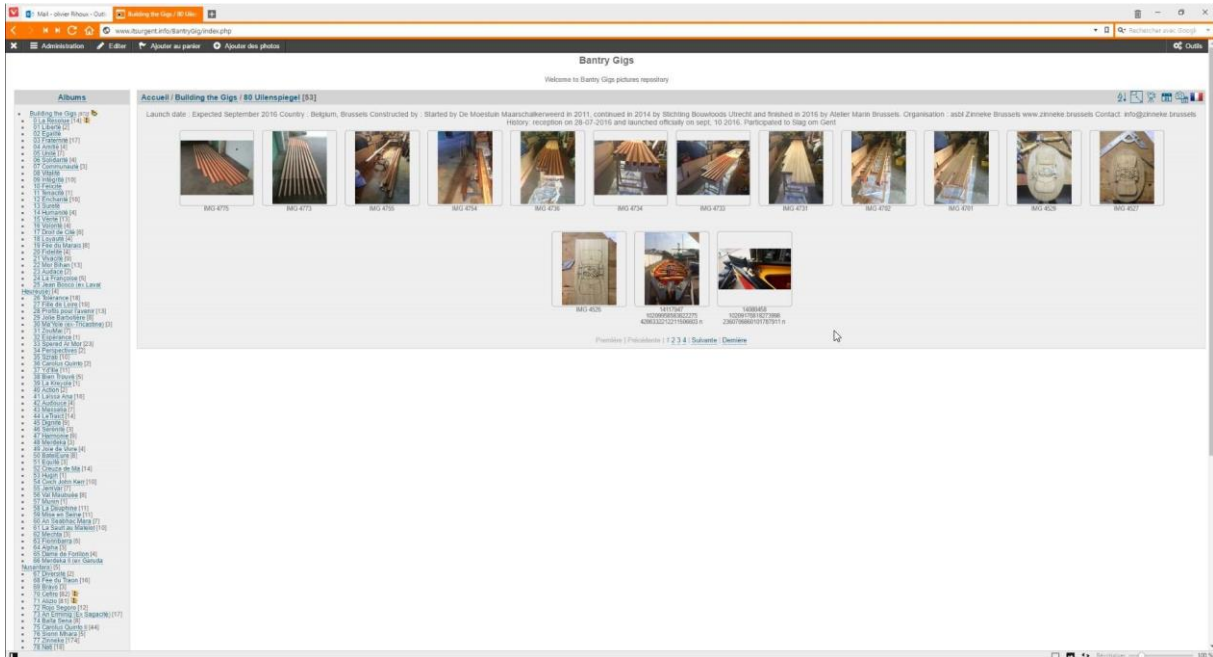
Mail - olivier Rhoux - Outi
Building the Gigs / 80 Ulle
www.itsurgent.info/BantryGig/index.php
Rechercher avec Google
Administration
Editer
Ajouter au panier
Ajouter des photos
Outils

Bantry Gigs

Welcome to Bantry Gigs pictures repository

Albums

Building the Gigs
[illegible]

Accueil / Building the Gigs / 80 Ulenspiegel [53]

Launch state : Expected September 2016 Country : Belgium, Brussels Constructed by : Started by De Moestuie Maarschalkerweerd in 2011, continued in 2014 by Stichting Bouwloods Utrecht and finished in 2016 by Atelier Marin Brussels. Organisation : asbl Zinneke Brussels www.zinneke.brussels Contact: info@zinneke.brussels History: reception on 28-07-2016 and launched officially on sept. 10 2016. Participated to Slag om Gent

IMG 4775
IMG 4773
IMG 4755
IMG 4754
IMG 4736
IMG 4734
IMG 4733
IMG 4731
IMG 4702
IMG 4701
IMG 4529
IMG 4527
IMG 4526
14117547 10209958583622275 4286332212215696603 n
14088458 10209170618273998 2360796866101767511 n

Première | Précédente | 1 2 3 4 | Suivante | Dernière